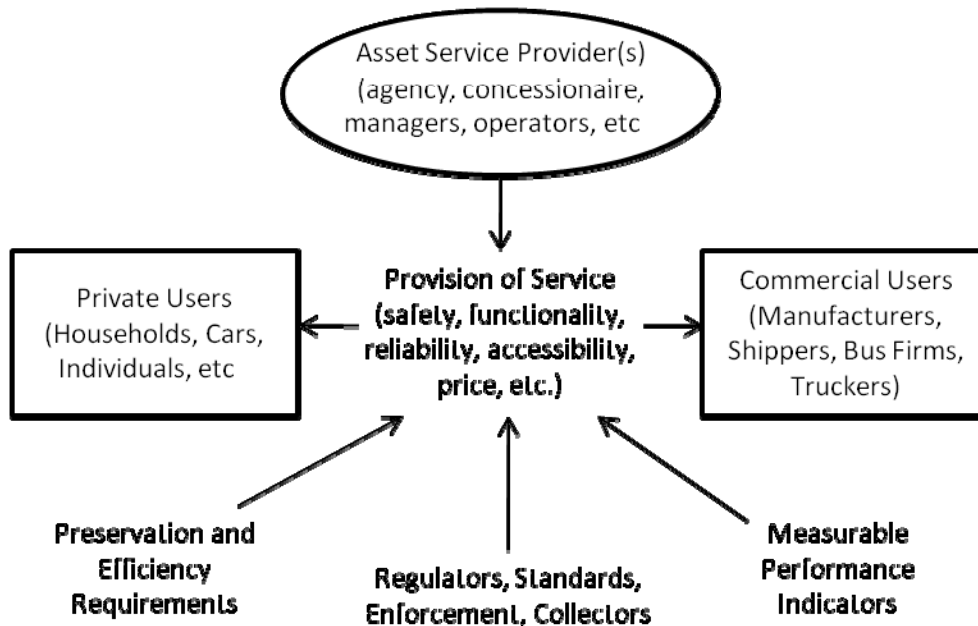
Asset Service Provider(s) (agency, concessionaire, managers, operators, etc

Private Users (Households, Cars, Individuals, etc

Provision of Service (safety, functionality, reliability, accessibility, price, etc.)

Commercial Users (Manufacturers, Shippers, Bus Firms, Truckers)

Preservation and Efficiency Requirements

Regulators, Standards, Enforcement, Collectors

Measurable Performance Indicators